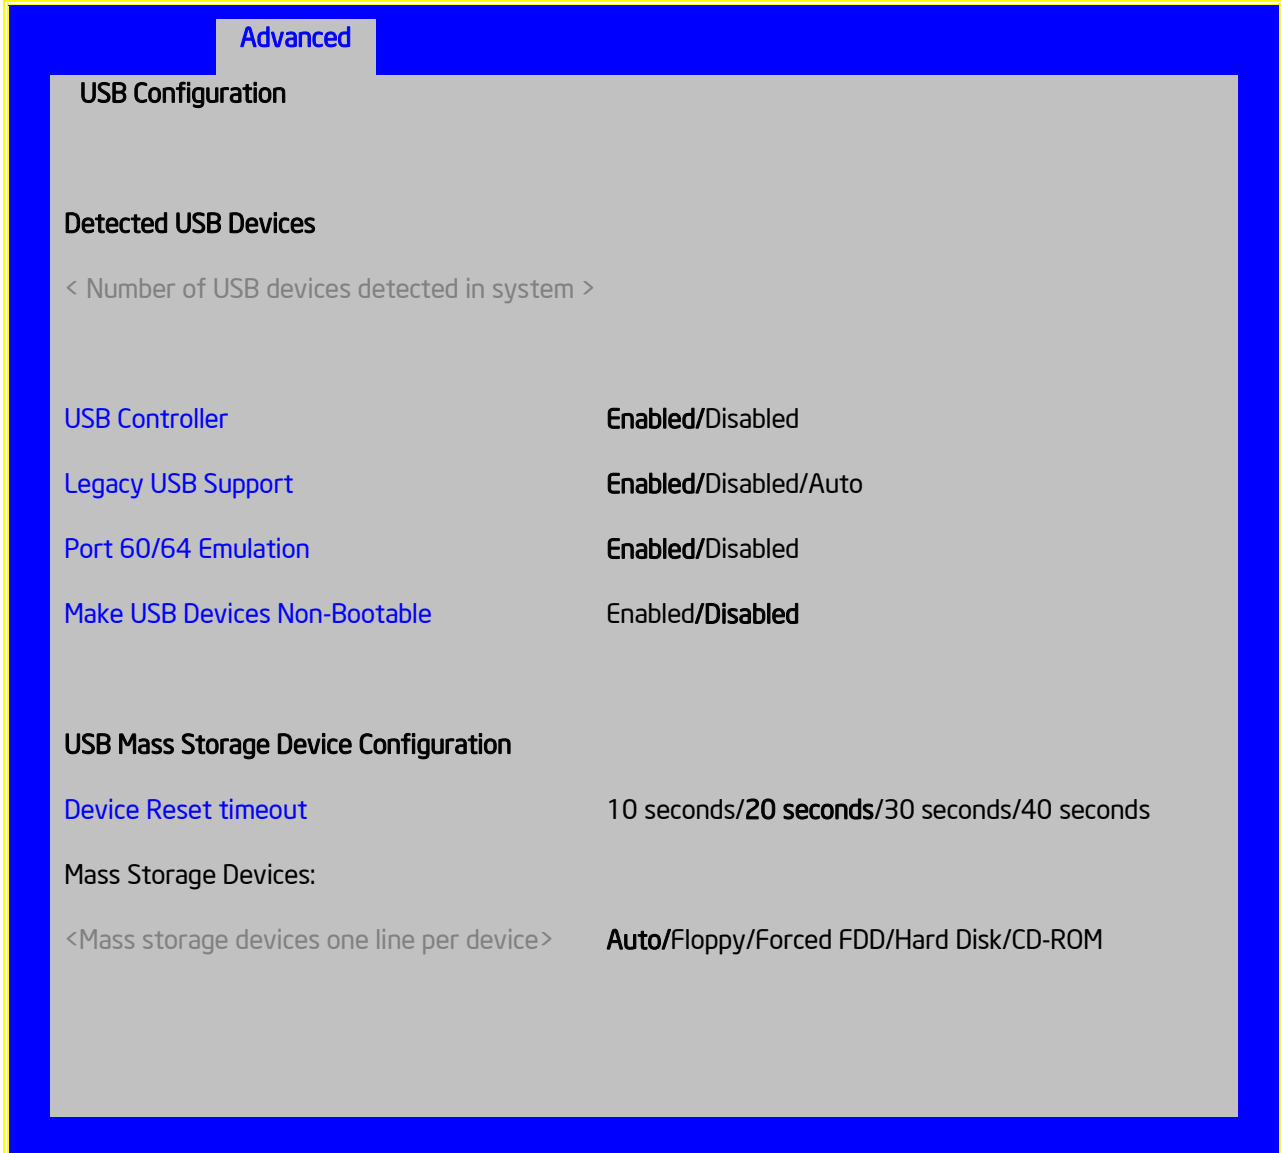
Advanced

USB Configuration

Detected USB Devices

< Number of USB devices detected in system >

| | |
|---|---|
| USB Controller | **Enabled/**Disabled |
| Legacy USB Support | **Enabled/**Disabled/Auto |
| Port 60/64 Emulation | **Enabled/**Disabled |
| Make USB Devices Non-Bootable | Enabled**/Disabled** |

USB Mass Storage Device Configuration

| | |
|---|---|
| Device Reset timeout | 10 seconds/**20 seconds**/30 seconds/40 seconds |
| Mass Storage Devices: | |
| <Mass storage devices one line per device> | **Auto/**Floppy/Forced FDD/Hard Disk/CD-ROM |